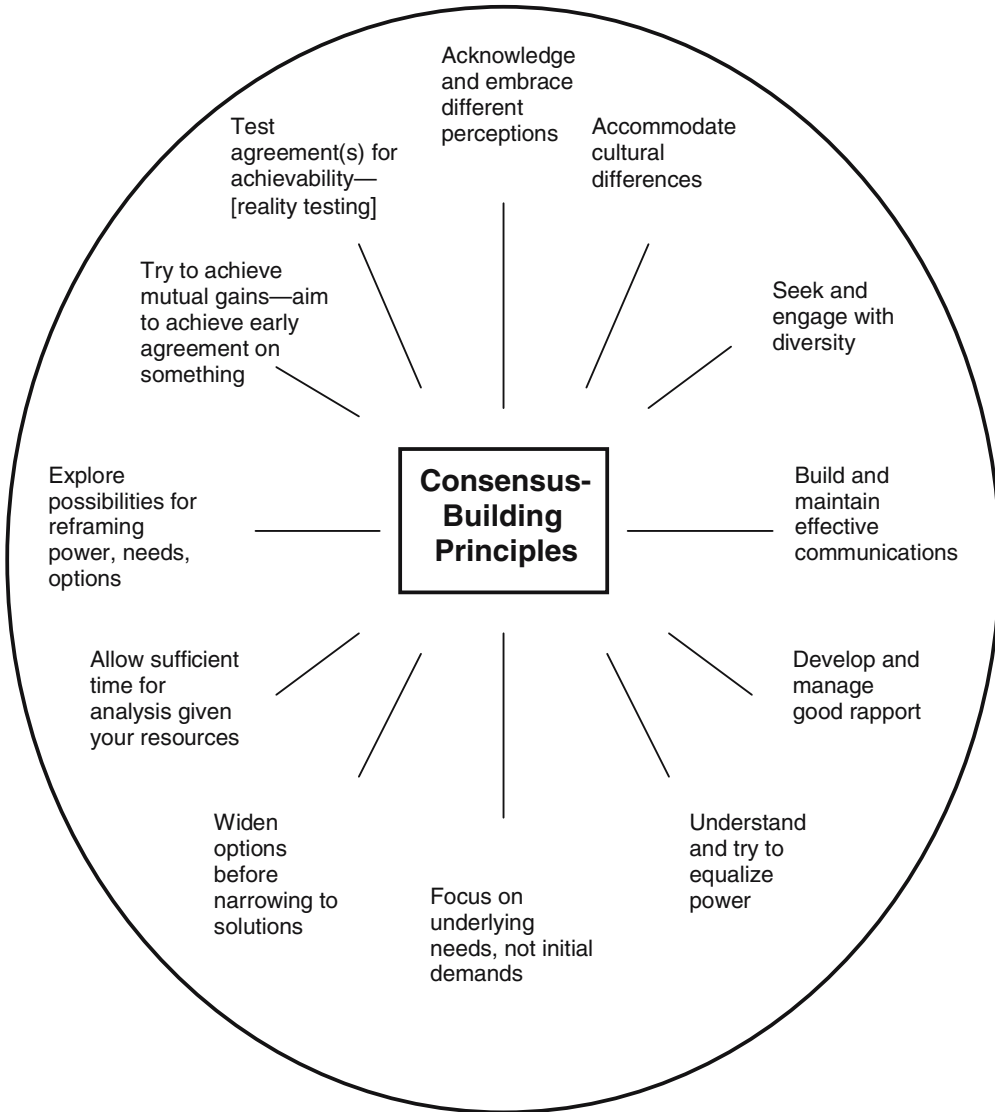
Consensus-Building Principles

Acknowledge and embrace different perceptions

Accommodate cultural differences

Seek and engage with diversity

Build and maintain effective communications

Develop and manage good rapport

Understand and try to equalize power

Focus on underlying needs, not initial demands

Widen options before narrowing to solutions

Allow sufficient time for analysis given your resources

Explore possibilities for reframing power, needs, options

Try to achieve mutual gains—aim to achieve early agreement on something

Test agreement(s) for achievability—[reality testing]